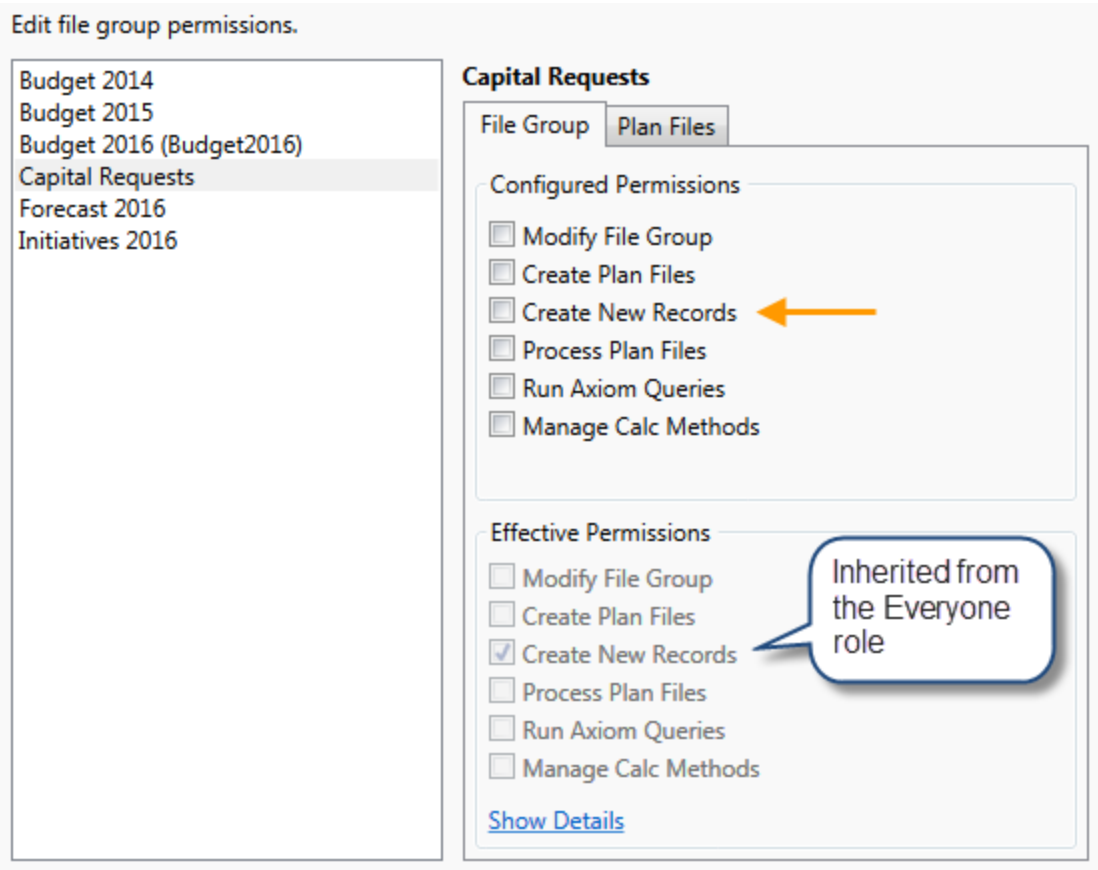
Edit file group permissions.

Budget 2014
Budget 2015
Budget 2016 (Budget2016)
Capital Requests
Forecast 2016
Initiatives 2016

Capital Requests

File Group
Plan Files

Configured Permissions

Modify File Group
Create Plan Files
Create New Records
Process Plan Files
Run Axiom Queries
Manage Calc Methods

Effective Permissions

Modify File Group
Create Plan Files
Create New Records
Process Plan Files
Run Axiom Queries
Manage Calc Methods

Inherited from the Everyone role

Show Details